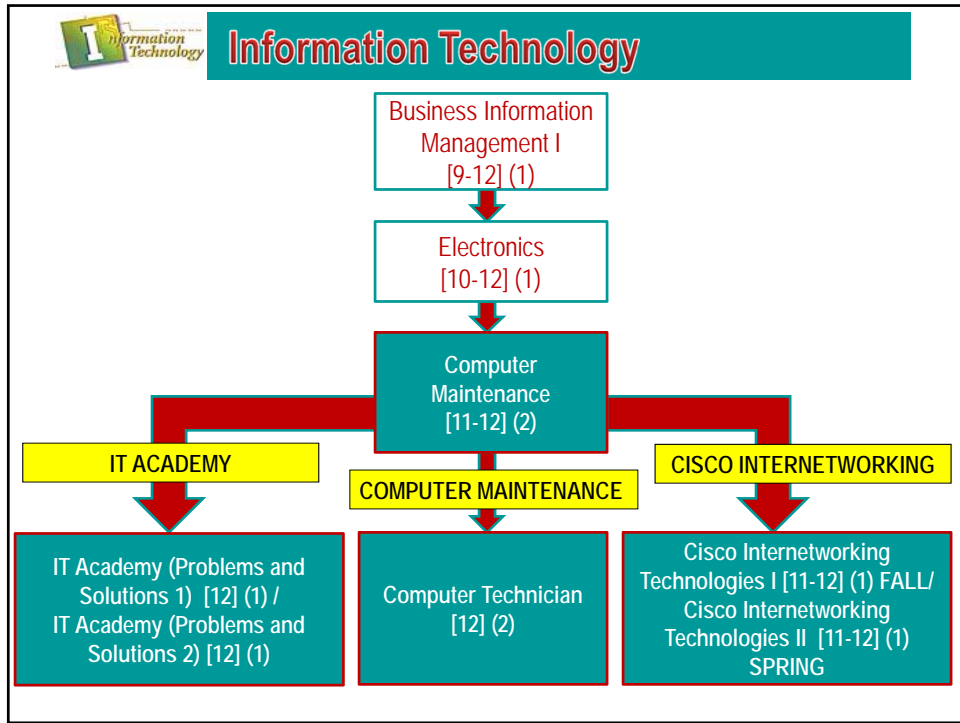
Information Technology

Information Technology

Business Information Management I [9-12] (1)

Electronics [10-12] (1)

Computer Maintenance [11-12] (2)

IT ACADEMY

COMPUTER MAINTENANCE

CISCO INTERNETWORKING

IT Academy (Problems and Solutions 1) [12] (1) / IT Academy (Problems and Solutions 2) [12] (1)

Computer Technician [12] (2)

Cisco Internetworking Technologies I [11-12] (1) FALL/ Cisco Internetworking Technologies II [11-12] (1) SPRING